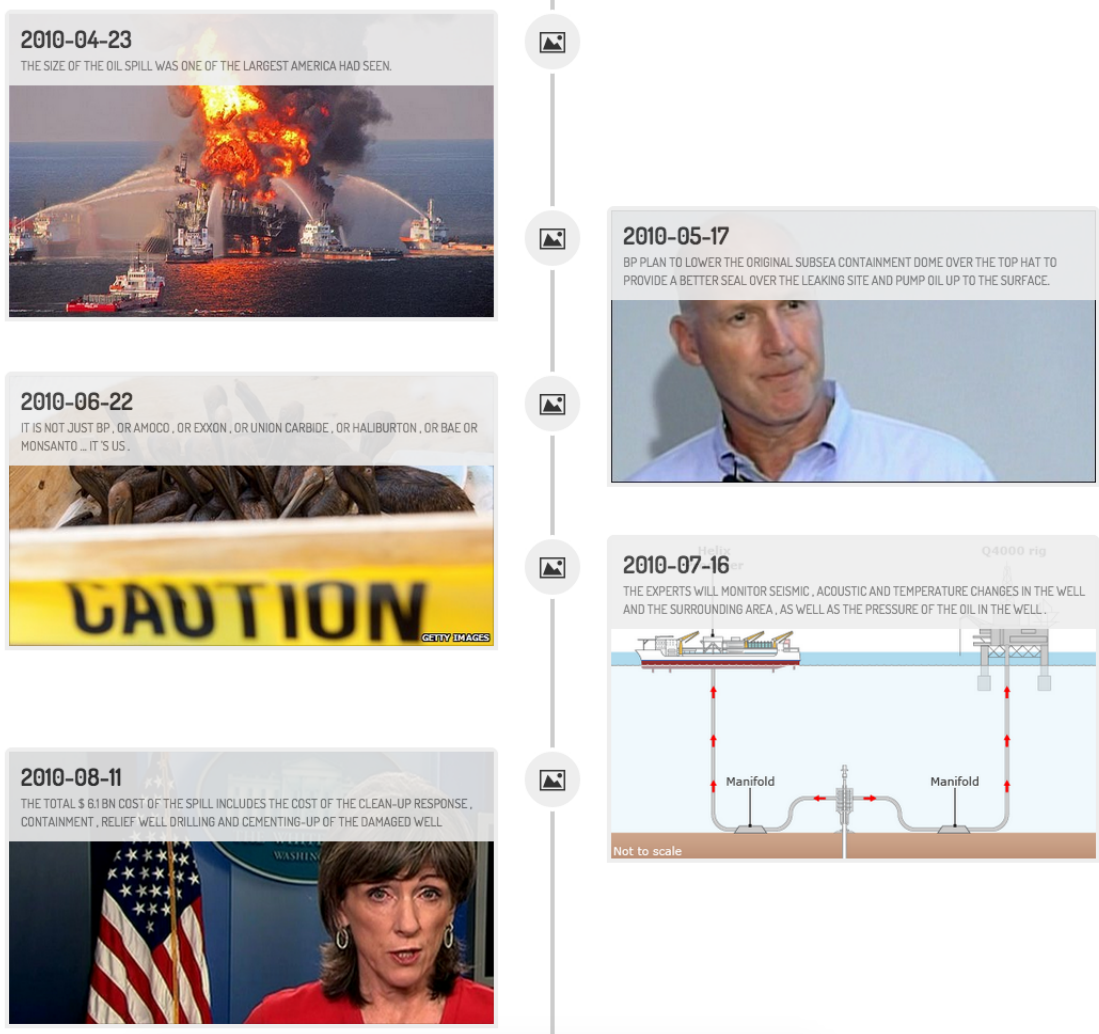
2010-04-23
THE SIZE OF THE OIL SPILL WAS ONE OF THE LARGEST AMERICA HAD SEEN.

2010-05-17
BP PLAN TO LOWER THE ORIGINAL SUBSEA CONTAINMENT DOME OVER THE TOP HAT TO PROVIDE A BETTER SEAL OVER THE LEAKING SITE AND PUMP OIL UP TO THE SURFACE.

2010-06-22
IT IS NOT JUST BP , OR AMOCO , OR EXXON , OR UNION CARBIDE , OR HALIBURTON , OR BAE OR MONSANTO ... IT 'S US .

CAUTION
GETTY IMAGES

2010-07-16
THE EXPERTS WILL MONITOR SEISMIC , ACOUSTIC AND TEMPERATURE CHANGES IN THE WELL AND THE SURROUNDING AREA , AS WELL AS THE PRESSURE OF THE OIL IN THE WELL .

Helix
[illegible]er
Q4000 rig
Manifold
Manifold
Not to scale

2010-08-11
THE TOTAL $ 6.1 BN COST OF THE SPILL INCLUDES THE COST OF THE CLEAN-UP RESPONSE , CONTAINMENT , RELIEF WELL DRILLING AND CEMENTING-UP OF THE DAMAGED WELL

THE WHITE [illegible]
WASHIN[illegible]